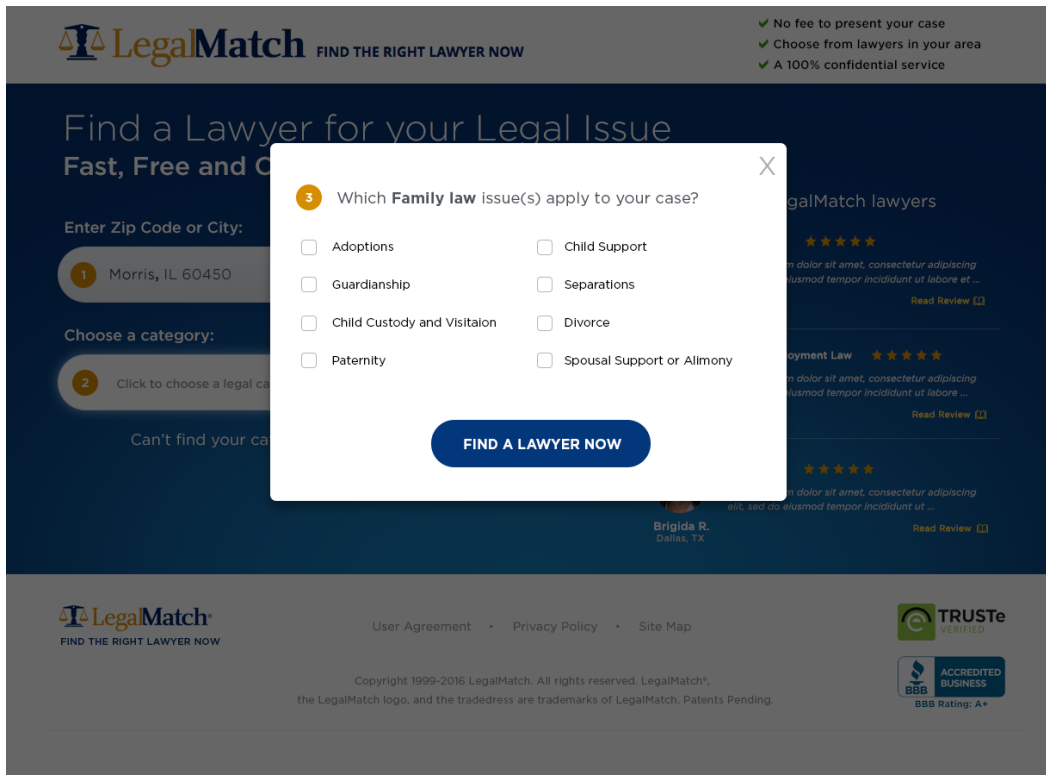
LegalMatch FIND THE RIGHT LAWYER NOW

✔ No fee to present your case
✔ Choose from lawyers in your area
✔ A 100% confidential service

Find a Lawyer for your Legal Issue
Fast, Free and C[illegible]

Enter Zip Code or City:
1 Morris, IL 60450

Choose a category:
2 Click to choose a legal ca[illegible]

Can't find your ca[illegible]

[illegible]galMatch lawyers
★★★★★
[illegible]m dolor sit amet, consectetur adipiscing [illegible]eiusmod tempor incididunt ut labore et ...
Read Review

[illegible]oyment Law ★★★★★
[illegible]m dolor sit amet, consectetur adipiscing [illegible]eiusmod tempor incididunt ut labore ...
Read Review

★★★★★
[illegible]m dolor sit amet, consectetur adipiscing elit, sed do eiusmod tempor incididunt ut ...
Brigida R.
Dallas, TX
Read Review

X
3 Which Family law issue(s) apply to your case?
Adoptions
Child Support
Guardianship
Separations
Child Custody and Visitaion
Divorce
Paternity
Spousal Support or Alimony
FIND A LAWYER NOW

LegalMatch
FIND THE RIGHT LAWYER NOW

User Agreement • Privacy Policy • Site Map

Copyright 1999-2016 LegalMatch. All rights reserved. LegalMatch®, the LegalMatch logo, and the tradedress are trademarks of LegalMatch. Patents Pending.

TRUSTe VERIFIED
BBB ACCREDITED BUSINESS
BBB Rating: A+